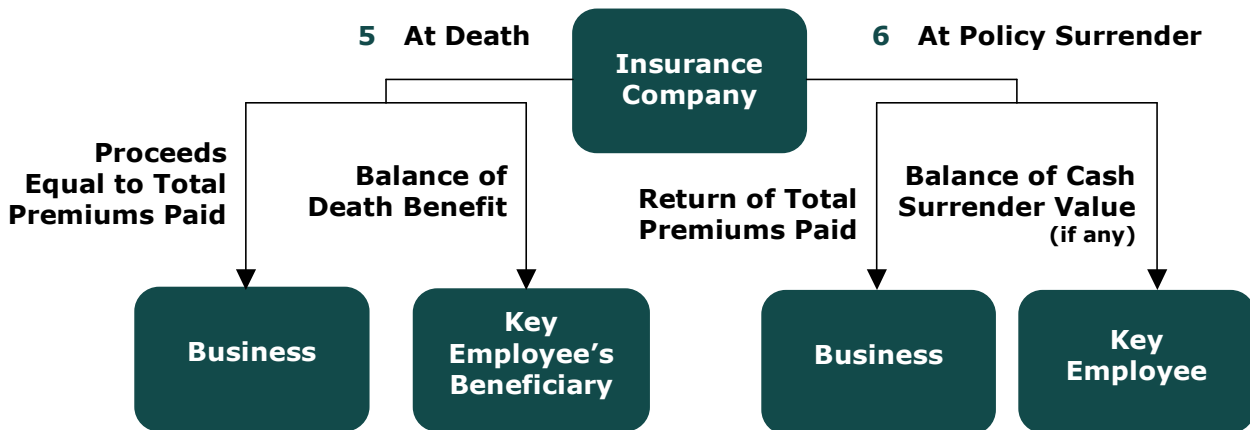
5 At Death

Insurance Company

6 At Policy Surrender

Proceeds Equal to Total Premiums Paid

Balance of Death Benefit

Return of Total Premiums Paid

Balance of Cash Surrender Value (if any)

Business

Key Employee's Beneficiary

Business

Key Employee